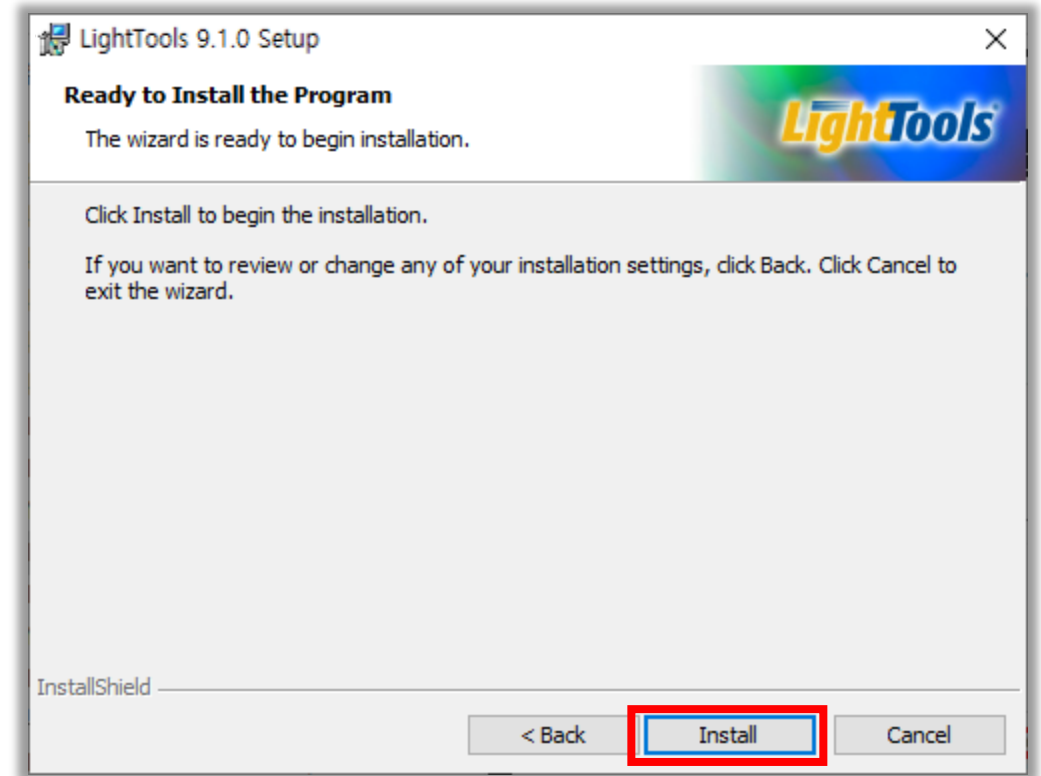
LightTools 9.1.0 Setup

X

Ready to Install the Program

The wizard is ready to begin installation.

LightTools®

Click Install to begin the installation.

If you want to review or change any of your installation settings, click Back. Click Cancel to exit the wizard.

InstallShield

< Back

Install

Cancel